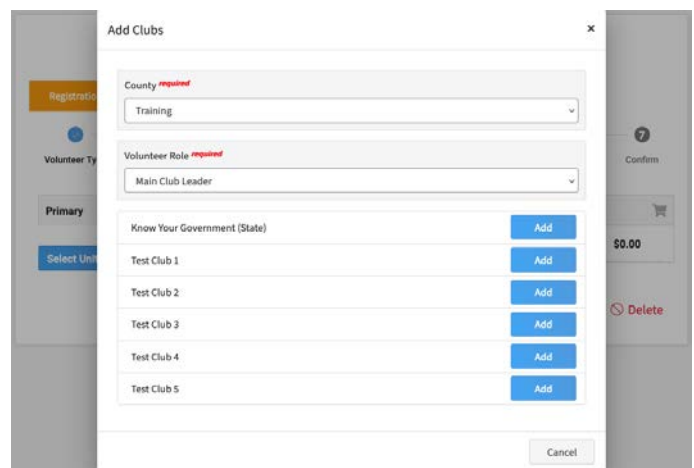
Registratio

Volunteer Ty

Primary

Select Uni

7

Confirm

$0.00

Delete

Add Clubs

×

County required

Training

Volunteer Role required

Main Club Leader

| | |
|---|---|
| Know Your Government (State) | Add |
| Test Club 1 | Add |
| Test Club 2 | Add |
| Test Club 3 | Add |
| Test Club 4 | Add |
| Test Club 5 | Add |

Cancel